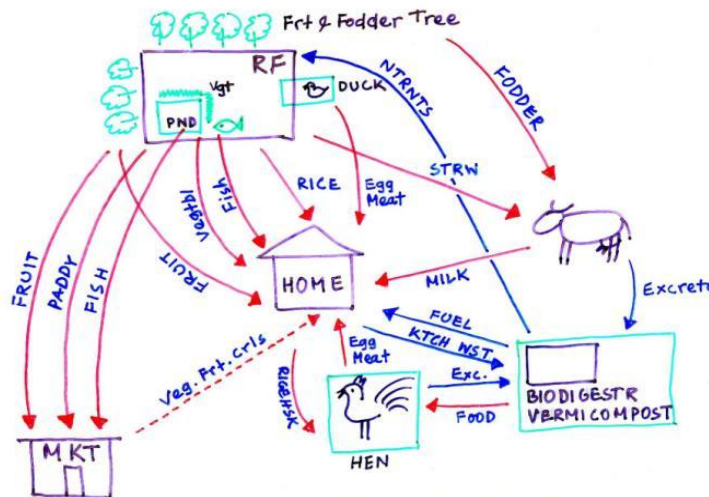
Frt & Fodder Tree

RF

Vgt

PND

DUCK

NTRNTS

FODDER

STRW

RICE

Egg Meat

Vegtbl

Fish

FRUIT

FRUIT

PADDY

FISH

HOME

MILK

Excreta

FUEL

KTCH WST

Egg Meat

RICE HSK

Exc.

FOOD

Veg. Frt. Crls

BIODIGESTR VERMICOMPOST

HEN

MKT